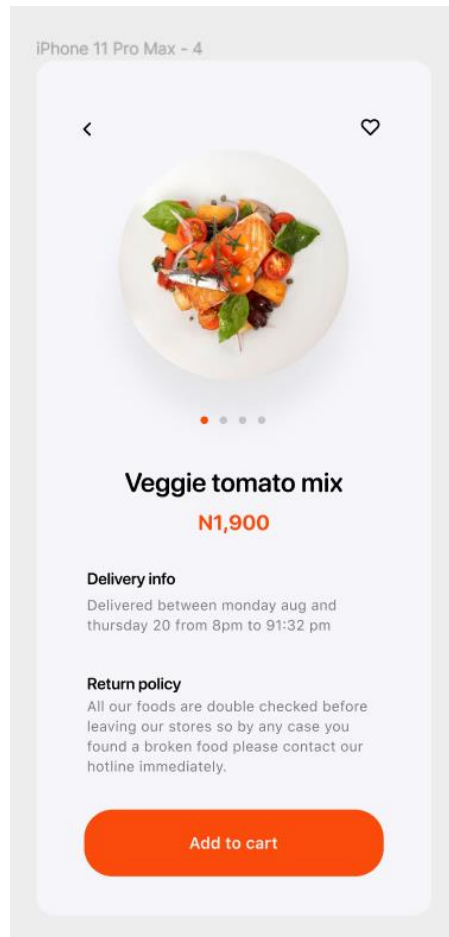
iPhone 11 Pro Max - 4

Veggie tomato mix

N1,900

Delivery info

Delivered between monday aug and thursday 20 from 8pm to 91:32 pm

Return policy

All our foods are double checked before leaving our stores so by any case you found a broken food please contact our hotline immediately.

Add to cart